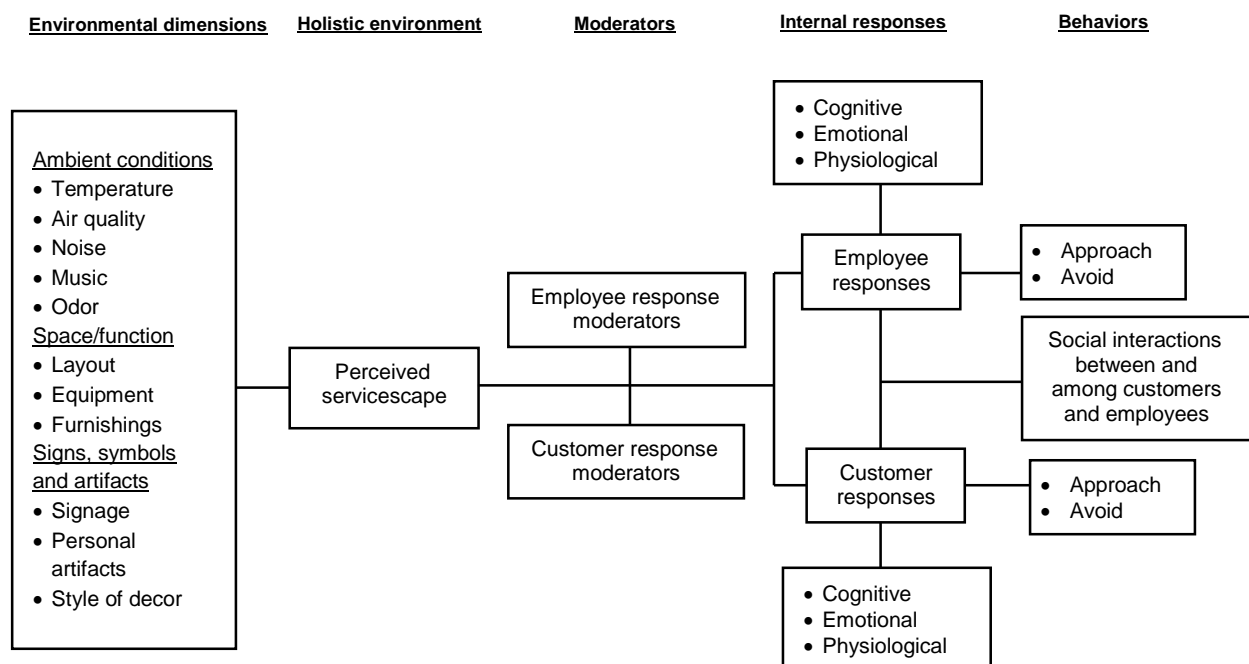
Environmental dimensions | Holistic environment | Moderators | Internal responses | Behaviors

Ambient conditions
• Temperature
• Air quality
• Noise
• Music
• Odor
Space/function
• Layout
• Equipment
• Furnishings
Signs, symbols and artifacts
• Signage
• Personal artifacts
• Style of decor

Perceived servicescape

Employee response moderators

Customer response moderators

• Cognitive
• Emotional
• Physiological

Employee responses

• Approach
• Avoid

Social interactions between and among customers and employees

Customer responses

• Approach
• Avoid

• Cognitive
• Emotional
• Physiological